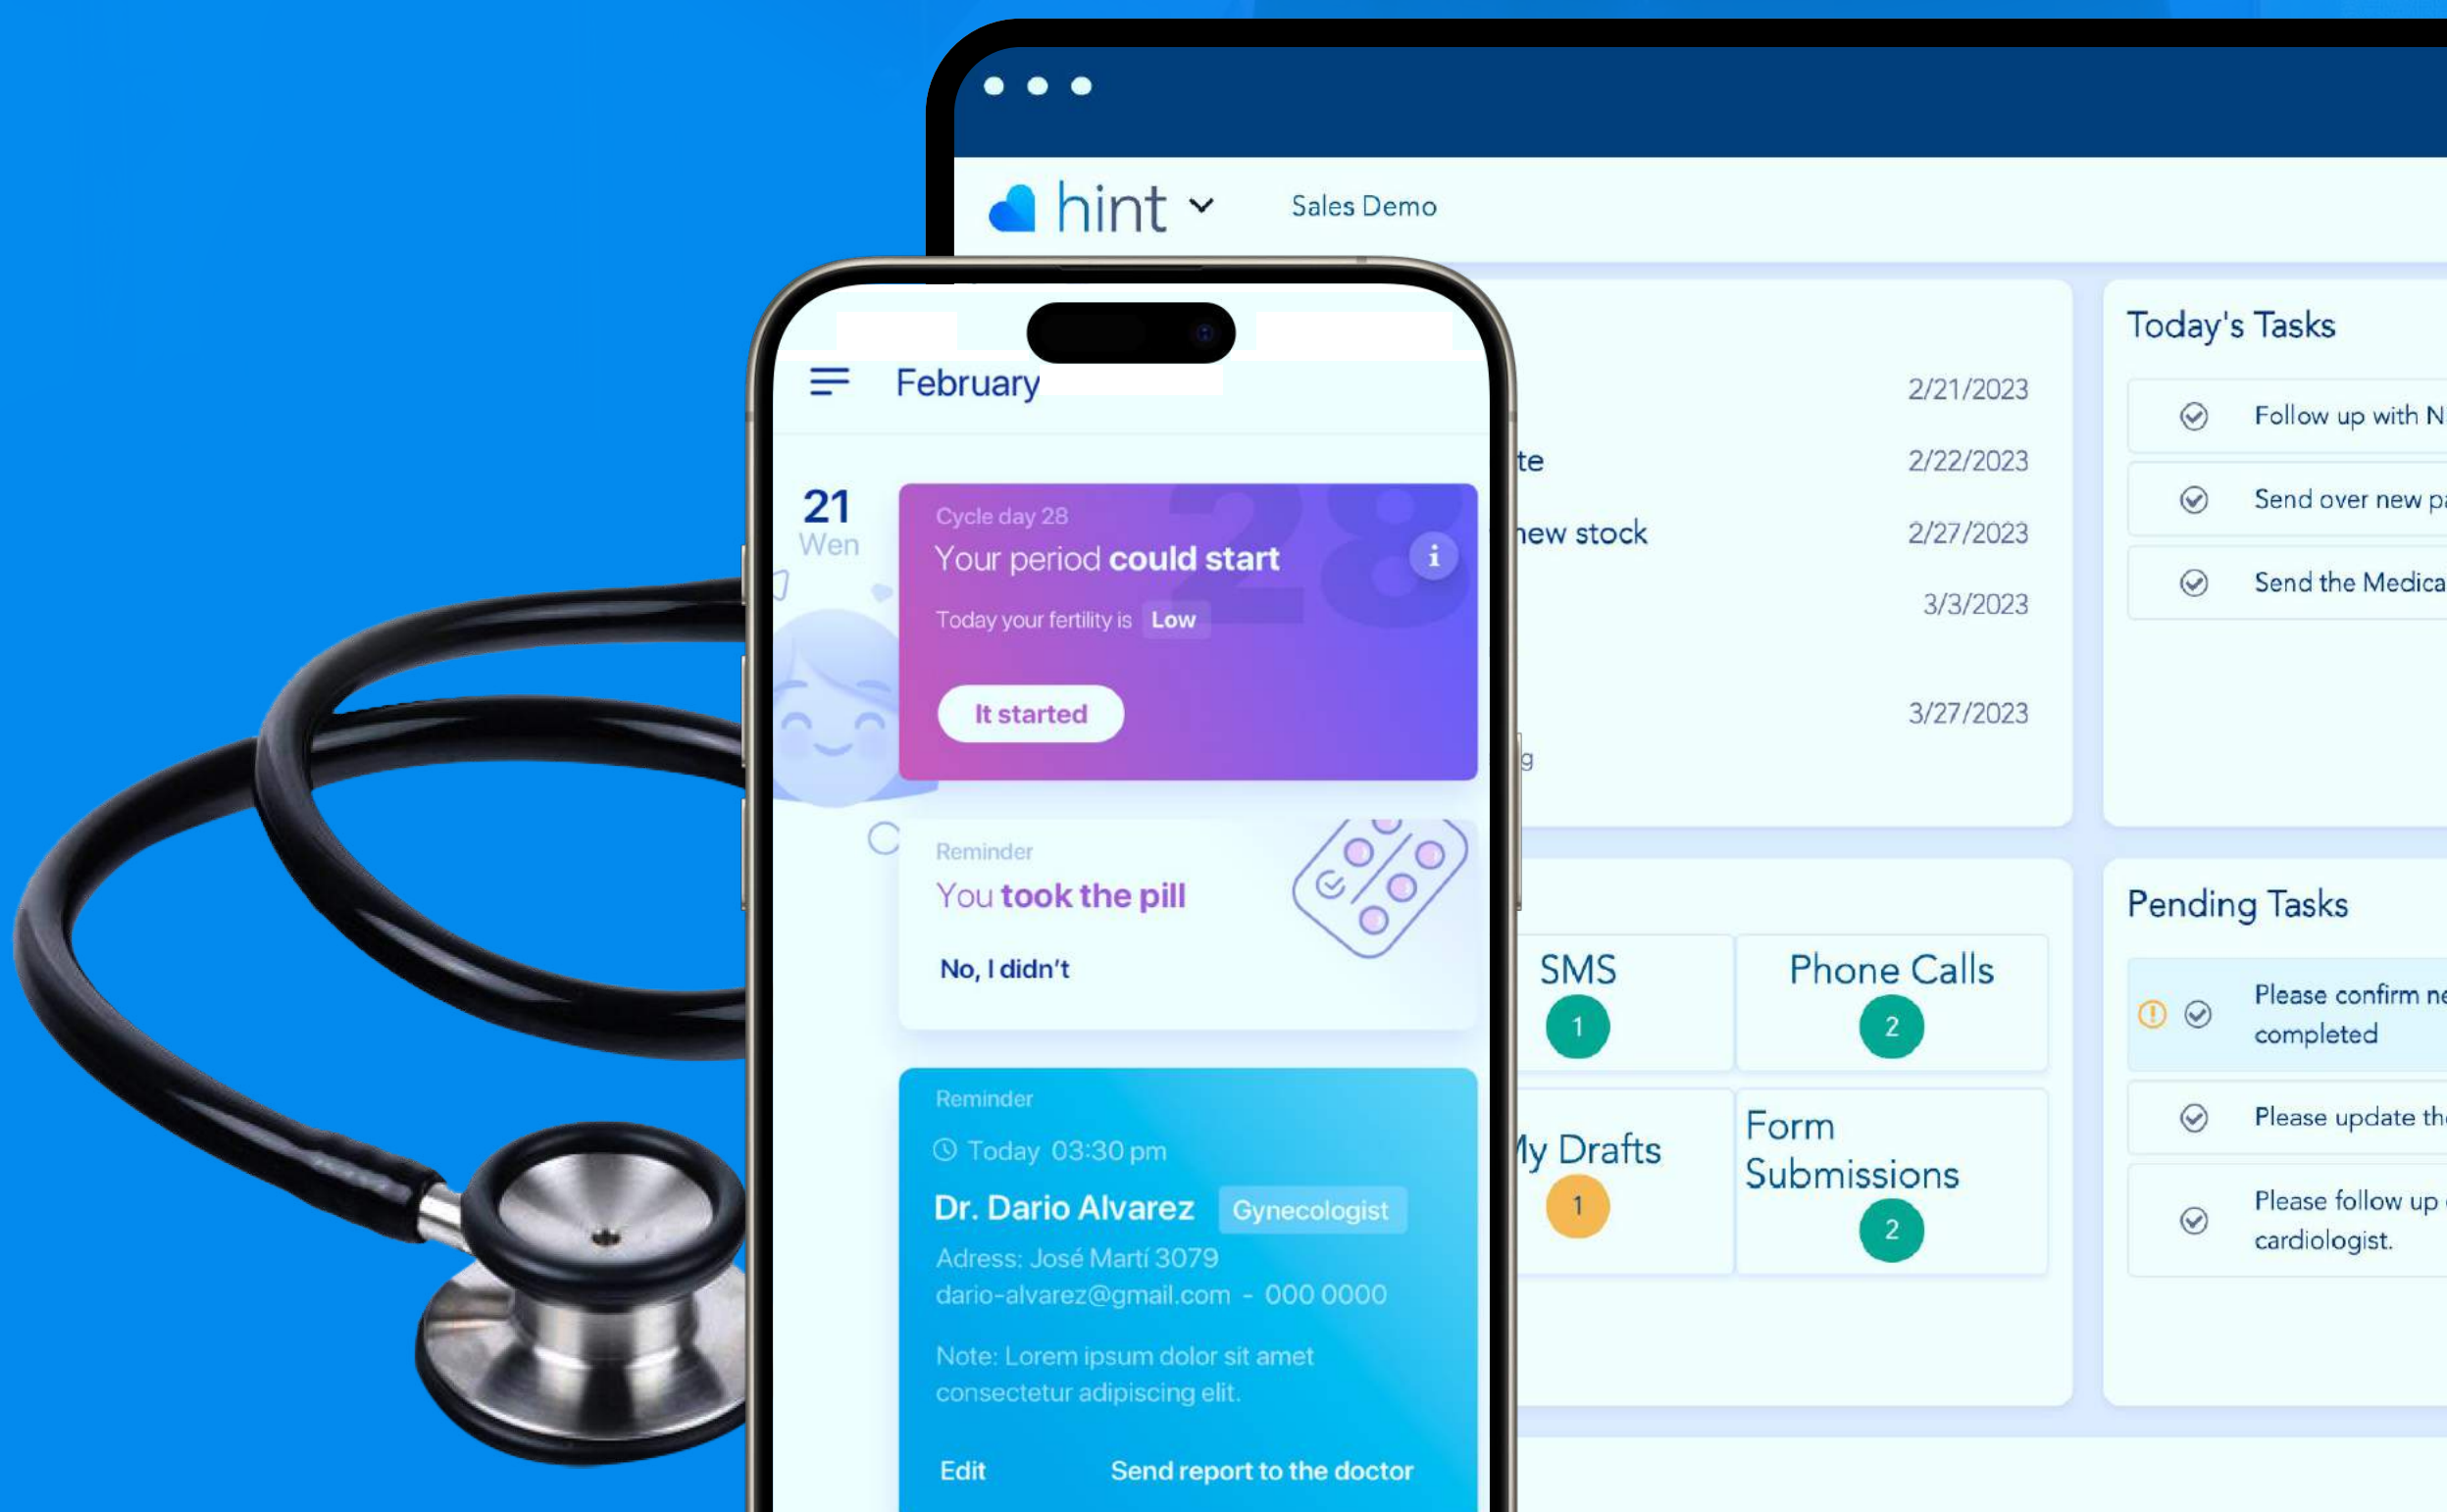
hint
Sales Demo

February

21
Wen

Cycle day 28
Your period could start
Today your fertility is Low
It started

Reminder
You took the pill
No, I didn't

Reminder
Today 03:30 pm
Dr. Dario Alvarez Gynecologist
Adress: José Martí 3079
dario-alvarez@gmail.com - 000 0000
Note: Lorem ipsum dolor sit amet consectetur adipiscing elit.
Edit
Send report to the doctor

2/21/2023
te 2/22/2023
new stock 2/27/2023
3/3/2023
3/27/2023

Today's Tasks
Follow up with N
Send over new p
Send the Medica

SMS
1
Phone Calls
2
My Drafts
1
Form Submissions
2

Pending Tasks
Please confirm n completed
Please update th
Please follow up cardiologist.